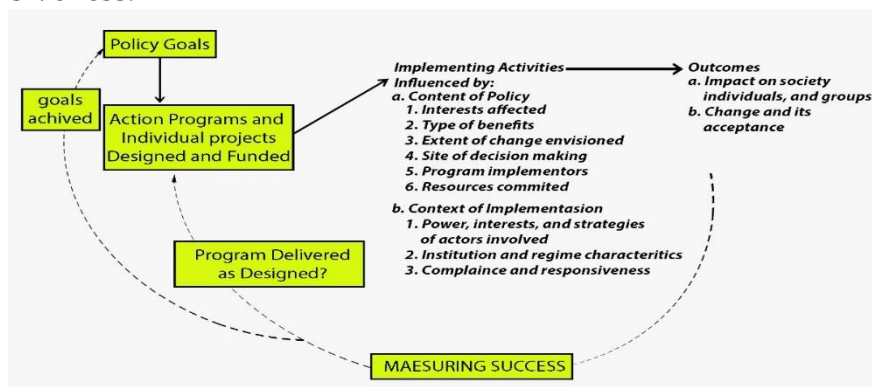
Policy Goals

goals achived

Action Programs and Individual projects Designed and Funded

Implementing Activities
Influenced by:
a. Content of Policy
1. Interests affected
2. Type of benefits
3. Extent of change envisioned
4. Site of decision making
5. Program implementors
6. Resources commited

b. Context of Implementasion
1. Power, interests, and strategies of actors involved
2. Institution and regime characteritics
3. Complaince and responsiveness

Outcomes
a. Impact on society individuals, and groups
b. Change and its acceptance

Program Delivered as Designed?

MAESURING SUCCESS